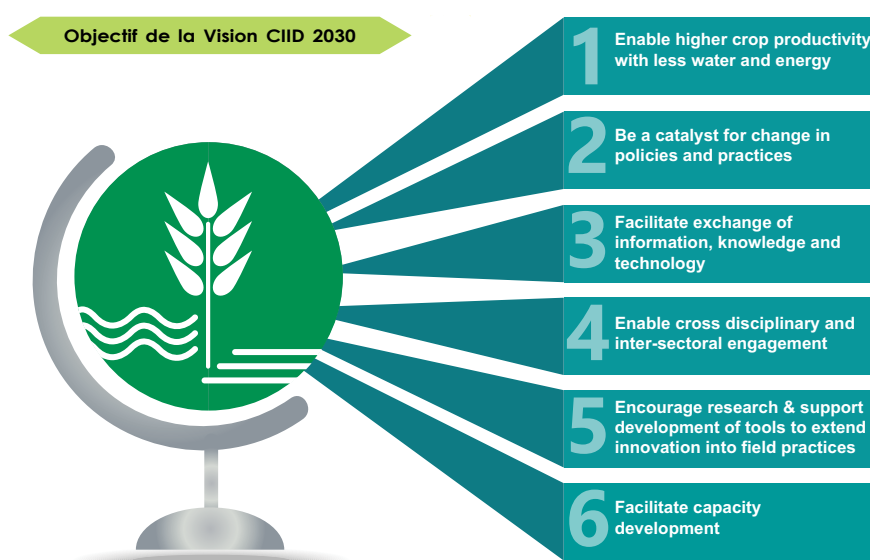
Objectif de la Vision CIID 2030

1 Enable higher crop productivity with less water and energy

2 Be a catalyst for change in policies and practices

3 Facilitate exchange of information, knowledge and technology

4 Enable cross disciplinary and inter-sectoral engagement

5 Encourage research & support development of tools to extend innovation into field practices

6 Facilitate capacity development